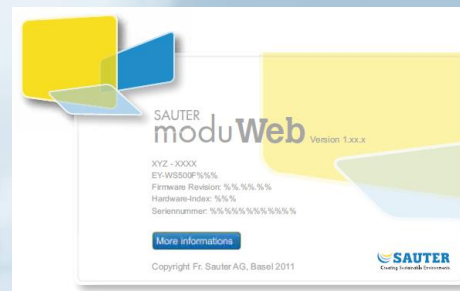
SAUTER
moduWeb Version 1.xx.x

XYZ - XXXX
EY-WS500F%%
Firmware Revision: %%.%%.%%
Hardware-Index: %%%
Seriennummer: %%%%%%%%%%%

More informations

Copyright Fr. Sauter AG, Basel 2011

SAUTER
Creating Sustainable Environments